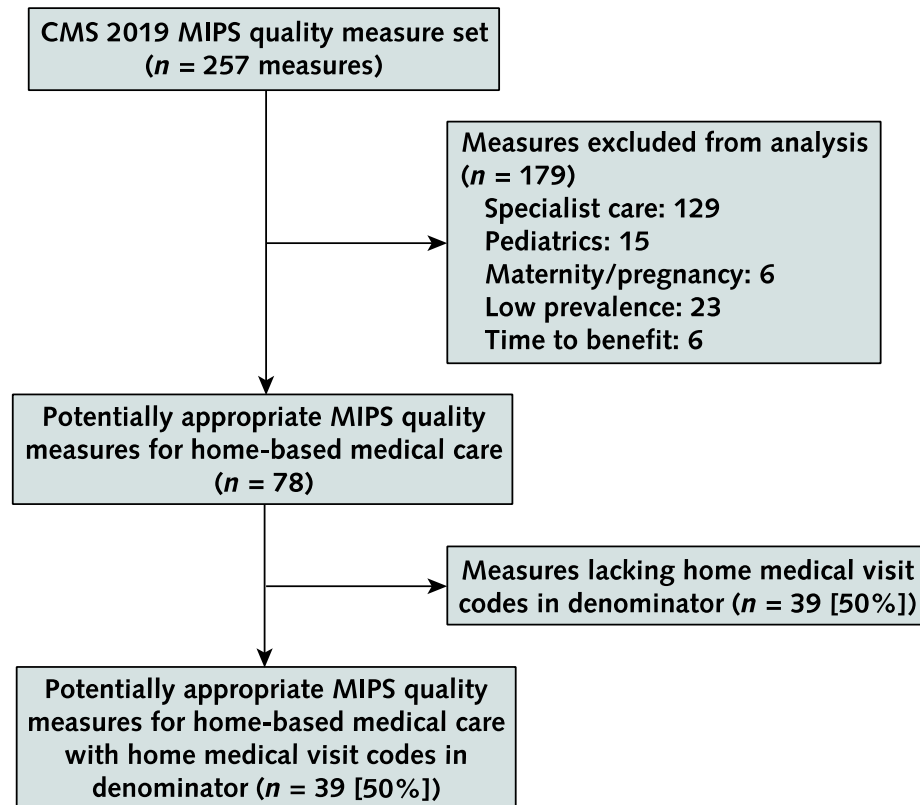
CMS 2019 MIPS quality measure set
($n$ = 257 measures)

Measures excluded from analysis
($n$ = 179)
Specialist care: 129
Pediatrics: 15
Maternity/pregnancy: 6
Low prevalence: 23
Time to benefit: 6

Potentially appropriate MIPS quality measures for home-based medical care
($n$ = 78)

Measures lacking home medical visit codes in denominator ($n$ = 39 [50%])

Potentially appropriate MIPS quality measures for home-based medical care with home medical visit codes in denominator ($n$ = 39 [50%])